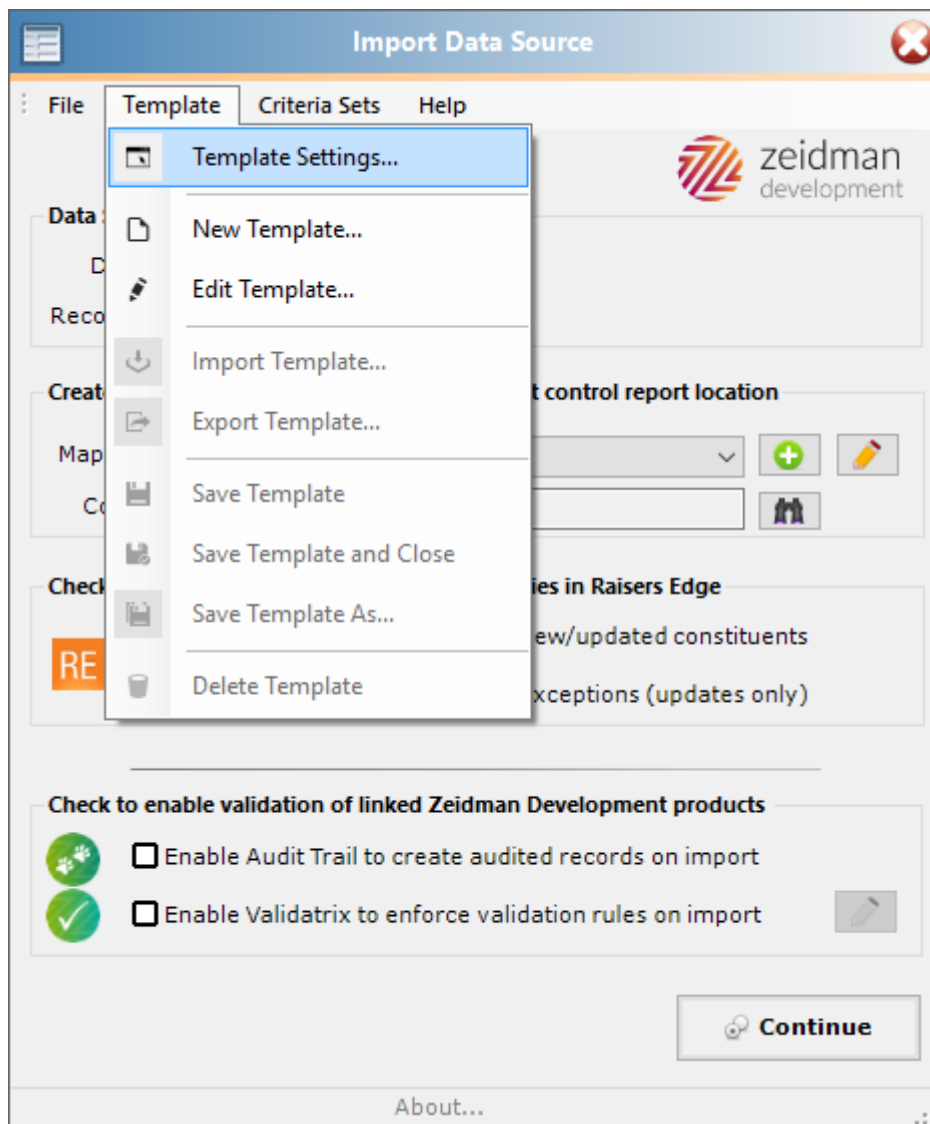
Import Data Source

File Template Criteria Sets Help

Template Settings...
New Template...
Edit Template...
Import Template...
Export Template...
Save Template
Save Template and Close
Save Template As...
Delete Template

zeidman development

Data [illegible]
D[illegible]
Reco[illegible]

Creat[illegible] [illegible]t control report location
Map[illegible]
C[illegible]

Check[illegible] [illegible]ies in Raisers Edge
RE
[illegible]ew/updated constituents
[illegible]xceptions (updates only)

Check to enable validation of linked Zeidman Development products
Enable Audit Trail to create audited records on import
Enable Validatrix to enforce validation rules on import

Continue

About...